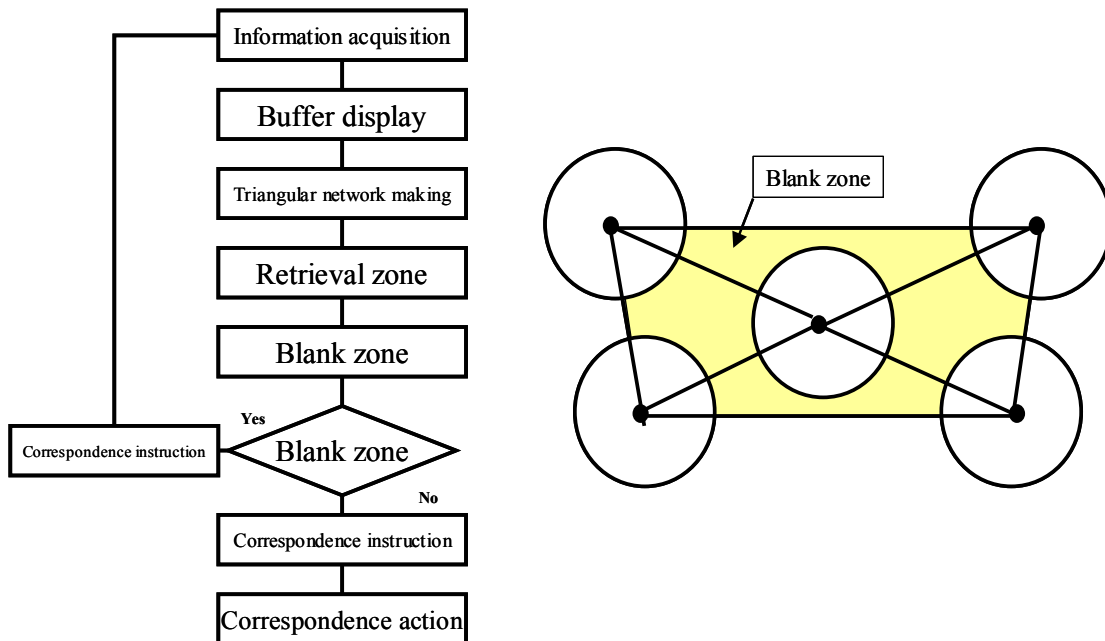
Information acquisition

Buffer display

Triangular network making

Retrieval zone

Blank zone

Yes

Correspondence instruction

Blank zone

No

Correspondence instruction

Correspondence action

Blank zone